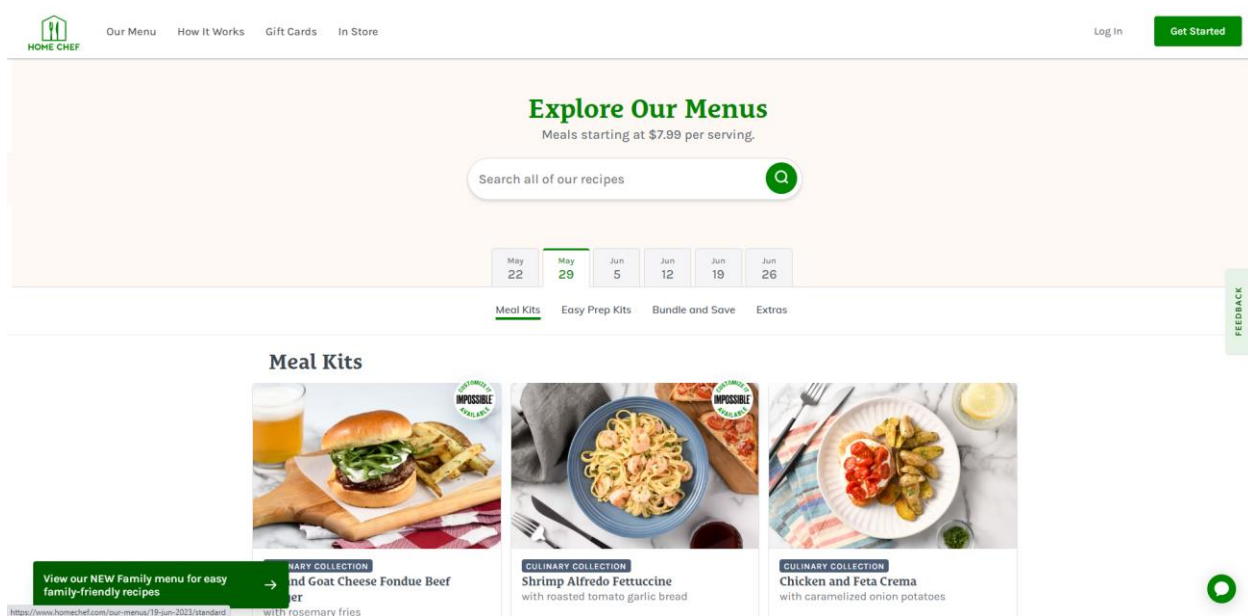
HOME CHEF

Our Menu How It Works Gift Cards In Store

Log In Get Started

Explore Our Menus

Meals starting at $7.99 per serving.

Search all of our recipes

May 22 May 29 Jun 5 Jun 12 Jun 19 Jun 26

Meal Kits Easy Prep Kits Bundle and Save Extras

FEEDBACK

Meal Kits

CUSTOMIZE IT IMPOSSIBLE AVAILABLE

CUSTOMIZE IT IMPOSSIBLE AVAILABLE

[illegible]NARY COLLECTION
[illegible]nd Goat Cheese Fondue Beef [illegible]er
with rosemary fries

View our NEW Family menu for easy family-friendly recipes →

https://www.homechef.com/our-menus/19-jun-2023/standard

CULINARY COLLECTION
Shrimp Alfredo Fettuccine
with roasted tomato garlic bread

CULINARY COLLECTION
Chicken and Feta Crema
with caramelized onion potatoes